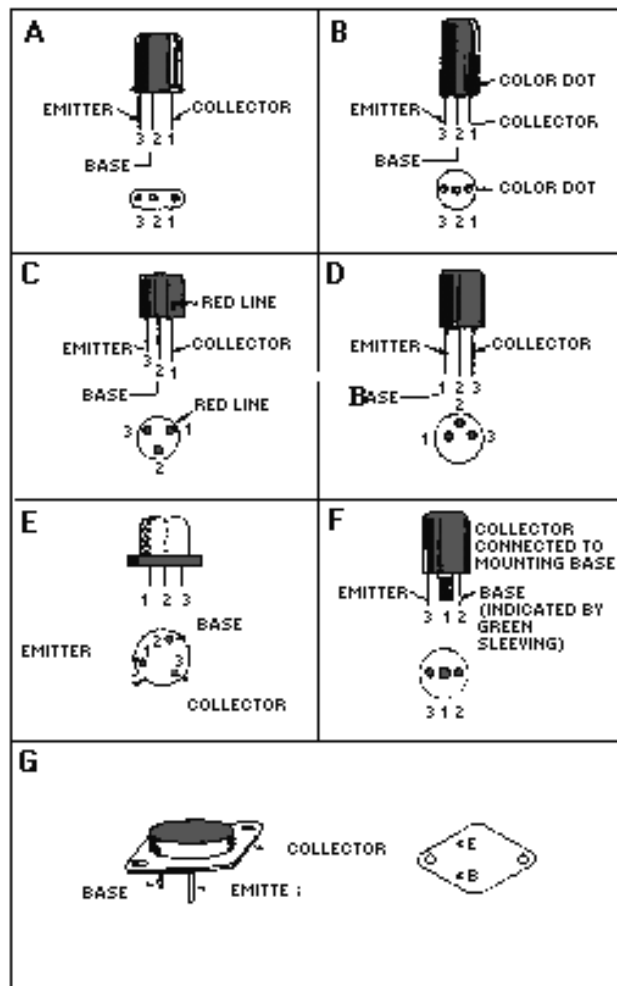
A
EMITTER
COLLECTOR
3 2 1
BASE
3 2 1

B
COLOR DOT
EMITTER
COLLECTOR
3 2 1
BASE
COLOR DOT
3 2 1

C
RED LINE
EMITTER
COLLECTOR
3 2 1
BASE
RED LINE
3 1
2

D
EMITTER
COLLECTOR
BASE
1 2 3
2
1 3

E
1 2 3
BASE
EMITTER
1 2 3
COLLECTOR

F
COLLECTOR CONNECTED TO MOUNTING BASE
EMITTER
BASE (INDICATED BY GREEN SLEEVING)
3 1 2
3 1 2

G
COLLECTOR
BASE
EMITTE ;
E
B